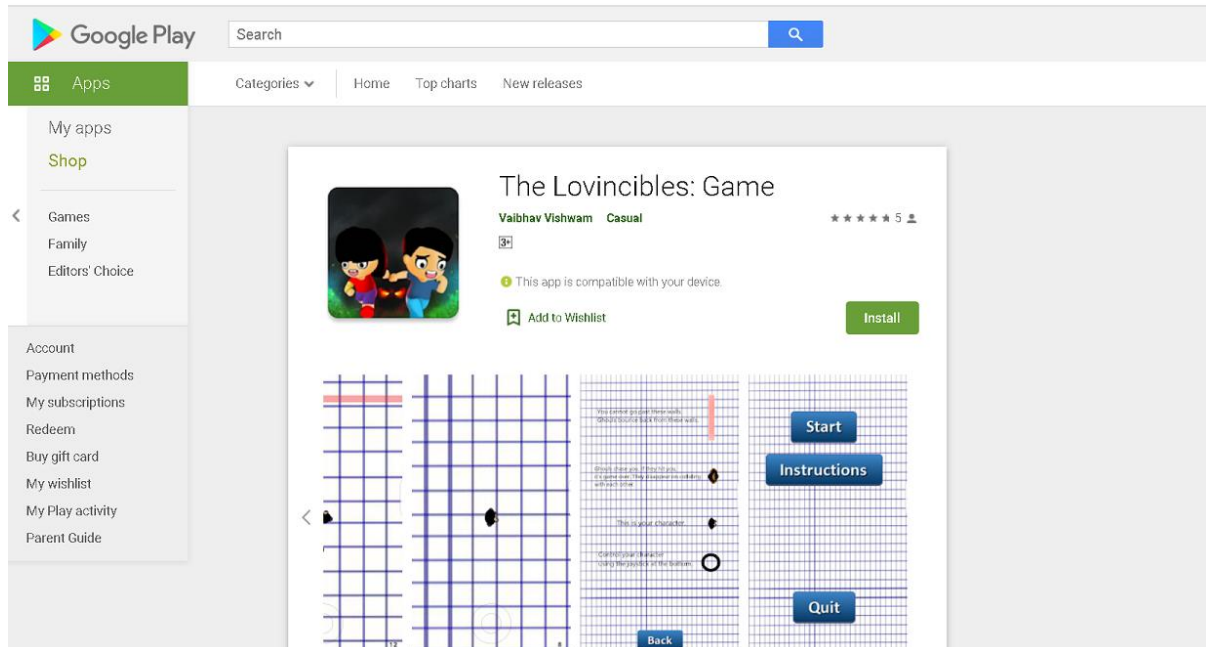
Google Play

Search

Apps

Categories

Home

Top charts

New releases

My apps

Shop

Games

Family

Editors' Choice

Account

Payment methods

My subscriptions

Redeem

Buy gift card

My wishlist

My Play activity

Parent Guide

The Lovincibles: Game

Vaibhav Vishwam Casual

★★★★★ 5

3+

This app is compatible with your device.

Add to Wishlist

Install

You cannot go past these walls. Ghosts bounce back from these walls.

Ghosts chase you. If they hit you, it's game over. They disappear on colliding with each other.

This is your character.

Control your character using the joystick at the bottom.

Back

Start

Instructions

Quit